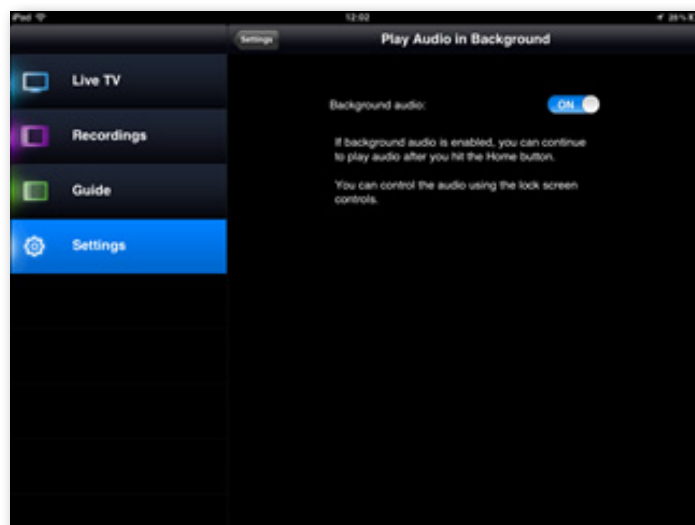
iPad

12:02

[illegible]

Settings

Play Audio in Background

Live TV

Recordings

Guide

Settings

Background audio:

ON

If background audio is enabled, you can continue to play audio after you hit the Home button.

You can control the audio using the lock screen controls.